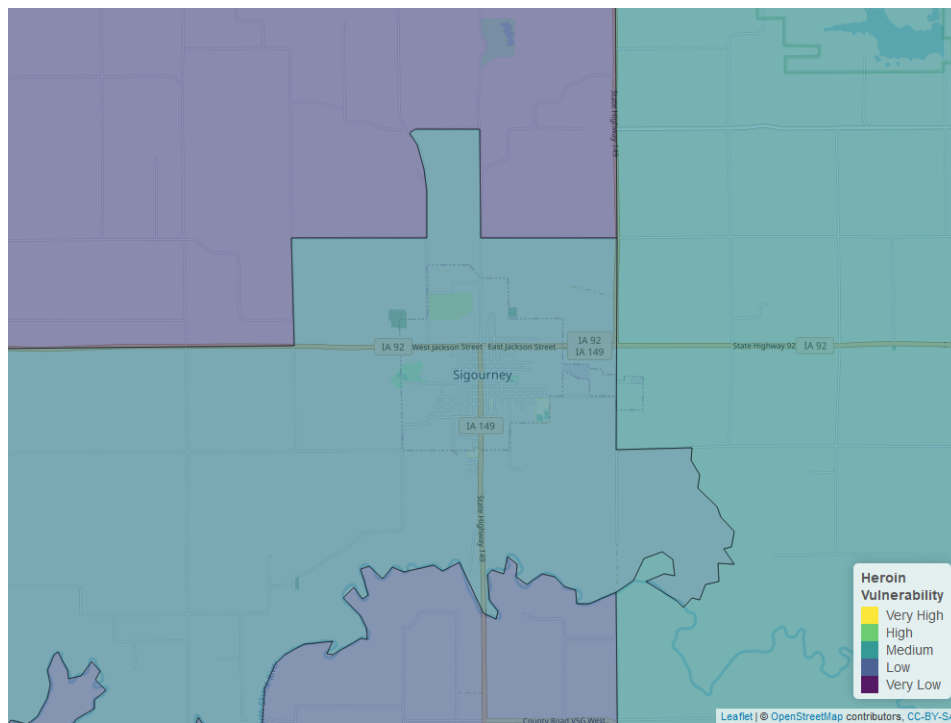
State Highway 149

IA 92 West Jackson Street East Jackson Street IA 92 IA 149

State Highway 92 IA 92

Sigourney

IA 149

State Highway 149

County Road V5G West

Heroin Vulnerability
Very High
High
Medium
Low
Very Low

Leaflet | © OpenStreetMap contributors, CC-BY-S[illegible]